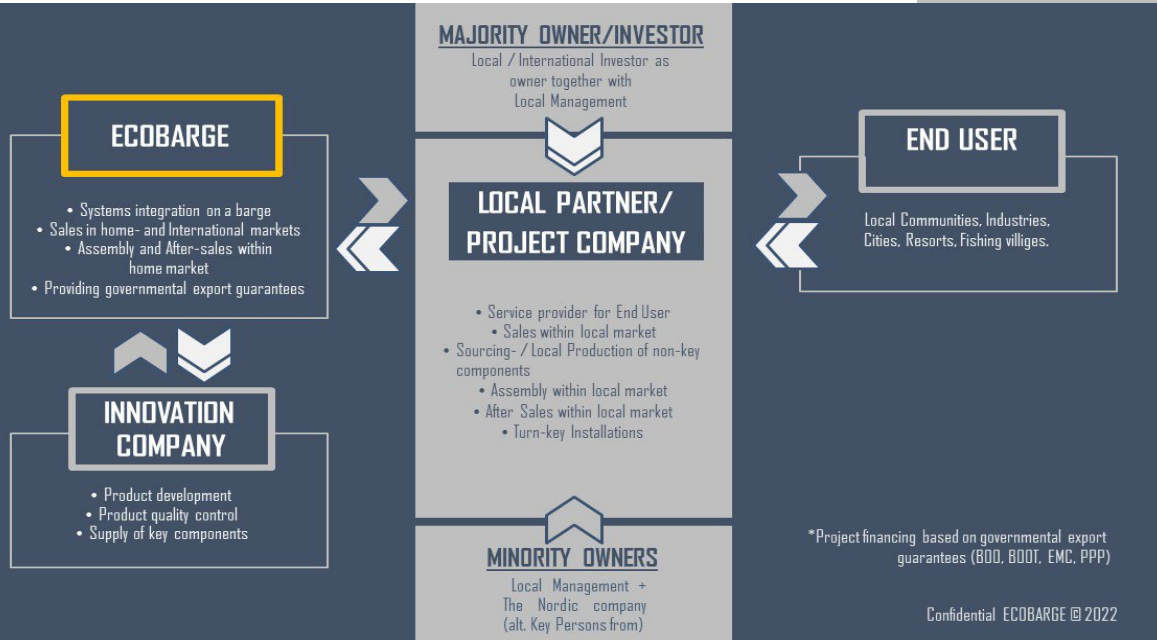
MAJORITY OWNER/INVESTOR
Local / International Investor as owner together with Local Management

ECOBARGE

• Systems integration on a barge
• Sales in home- and International markets
• Assembly and After-sales within home market
• Providing governmental export guarantees

LOCAL PARTNER/ PROJECT COMPANY

• Service provider for End User
• Sales within local market
• Sourcing- / Local Production of non-key components
• Assembly within local market
• After Sales within local market
• Turn-key Installations

END USER

Local Communities, Industries, Cities, Resorts, Fishing villiges.

INNOVATION COMPANY

• Product development
• Product quality control
• Supply of key components

MINORITY OWNERS
Local Management + The Nordic company (alt. Key Persons from)

*Project financing based on governmental export guarantees (BOO, BOOT, EMC, PPP)

Confidential ECOBARGE © 2022